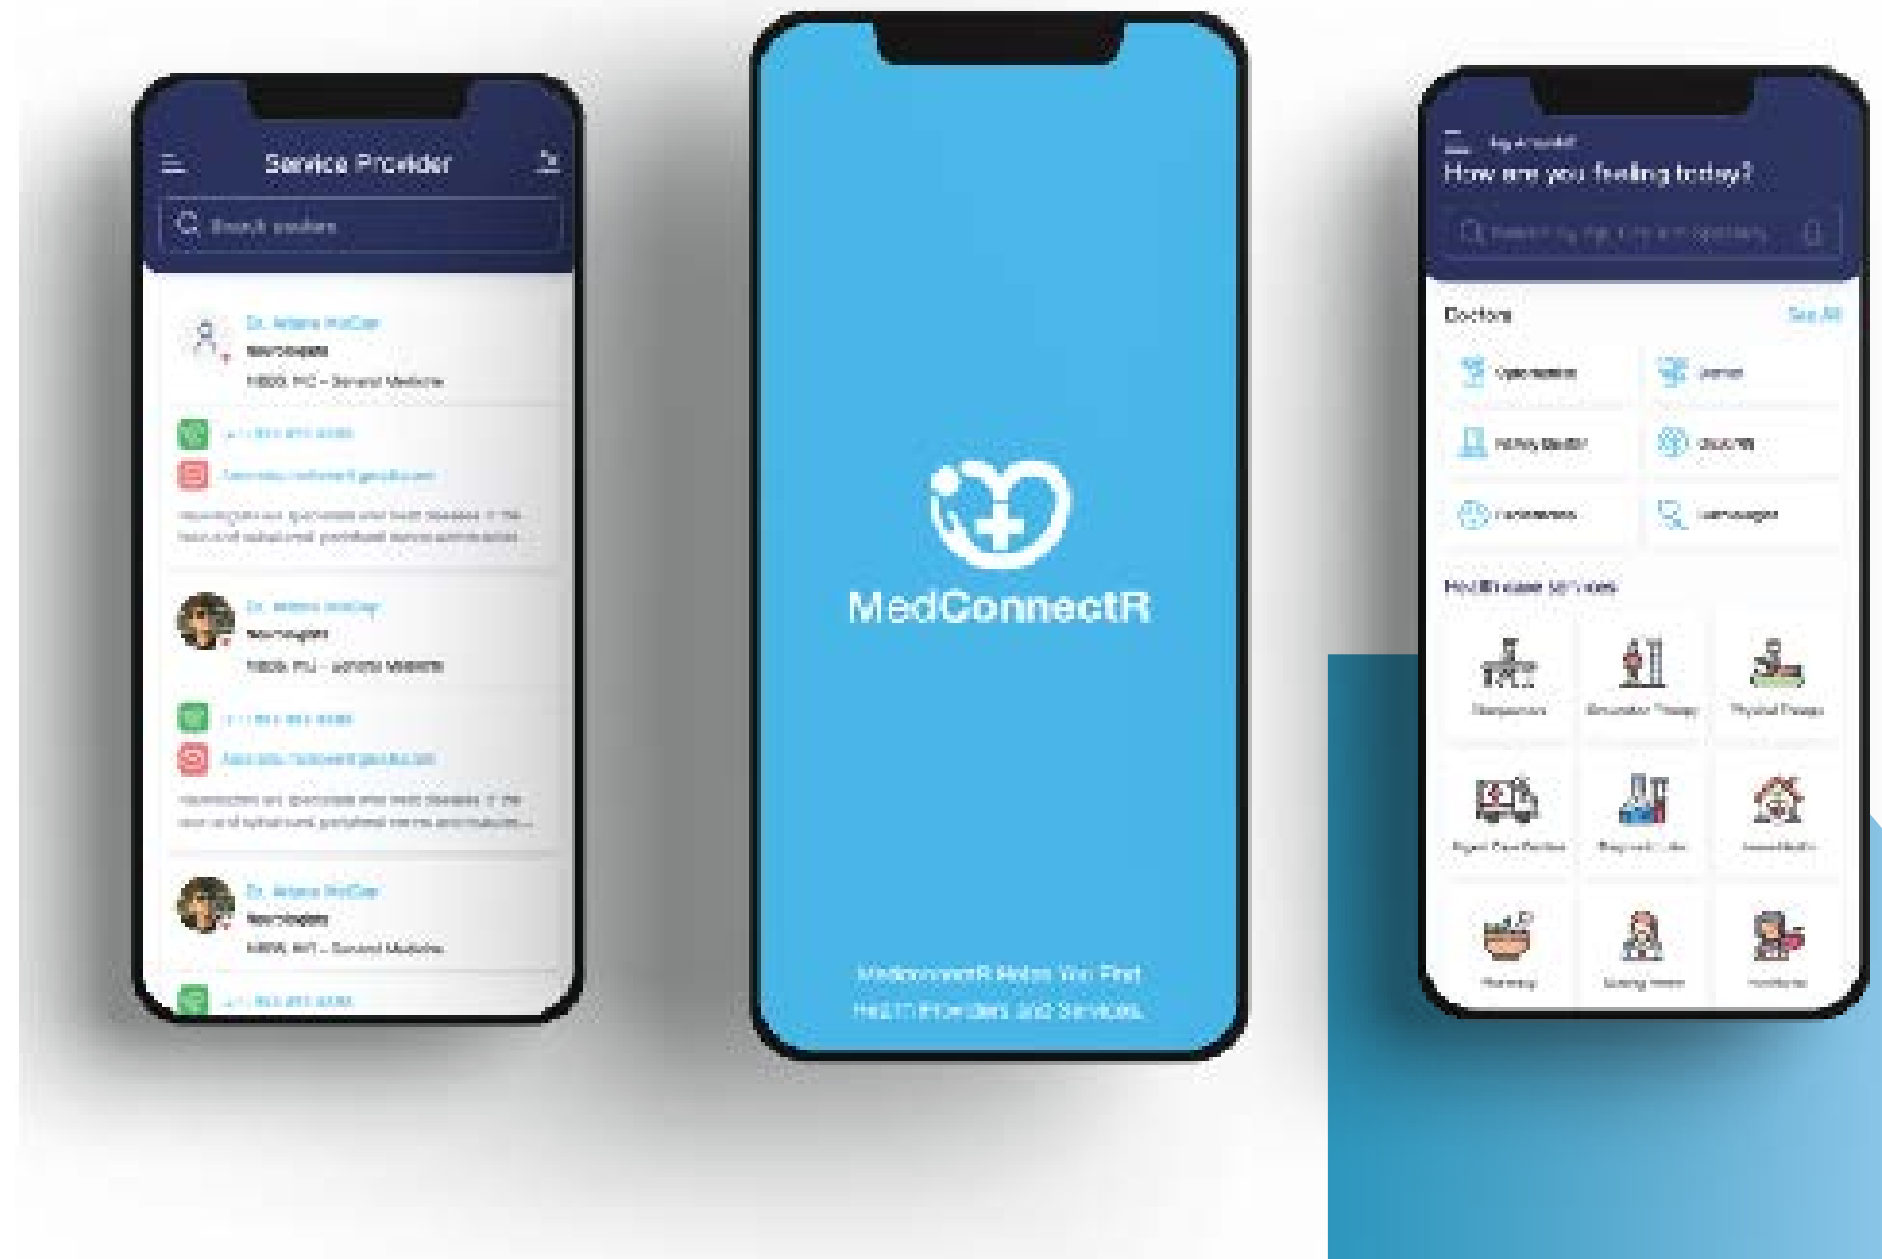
Service Provider

Search doctors

Dr. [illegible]
Neurologist
MBBS, MD - General Medicine
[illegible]
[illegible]
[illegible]

Dr. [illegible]
Neurologist
MBBS, MD - General Medicine
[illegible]
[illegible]
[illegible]

Dr. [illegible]
Neurologist
MBBS, MD - General Medicine
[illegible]

MedConnectR

MedConnectR Helps You Find Health Providers and Services.

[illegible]
How are you feeling today?
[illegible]

Doctors
See All
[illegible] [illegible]
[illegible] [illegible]
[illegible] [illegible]

Healthcare Services
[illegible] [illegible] Physical Therapy
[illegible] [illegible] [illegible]
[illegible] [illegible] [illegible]